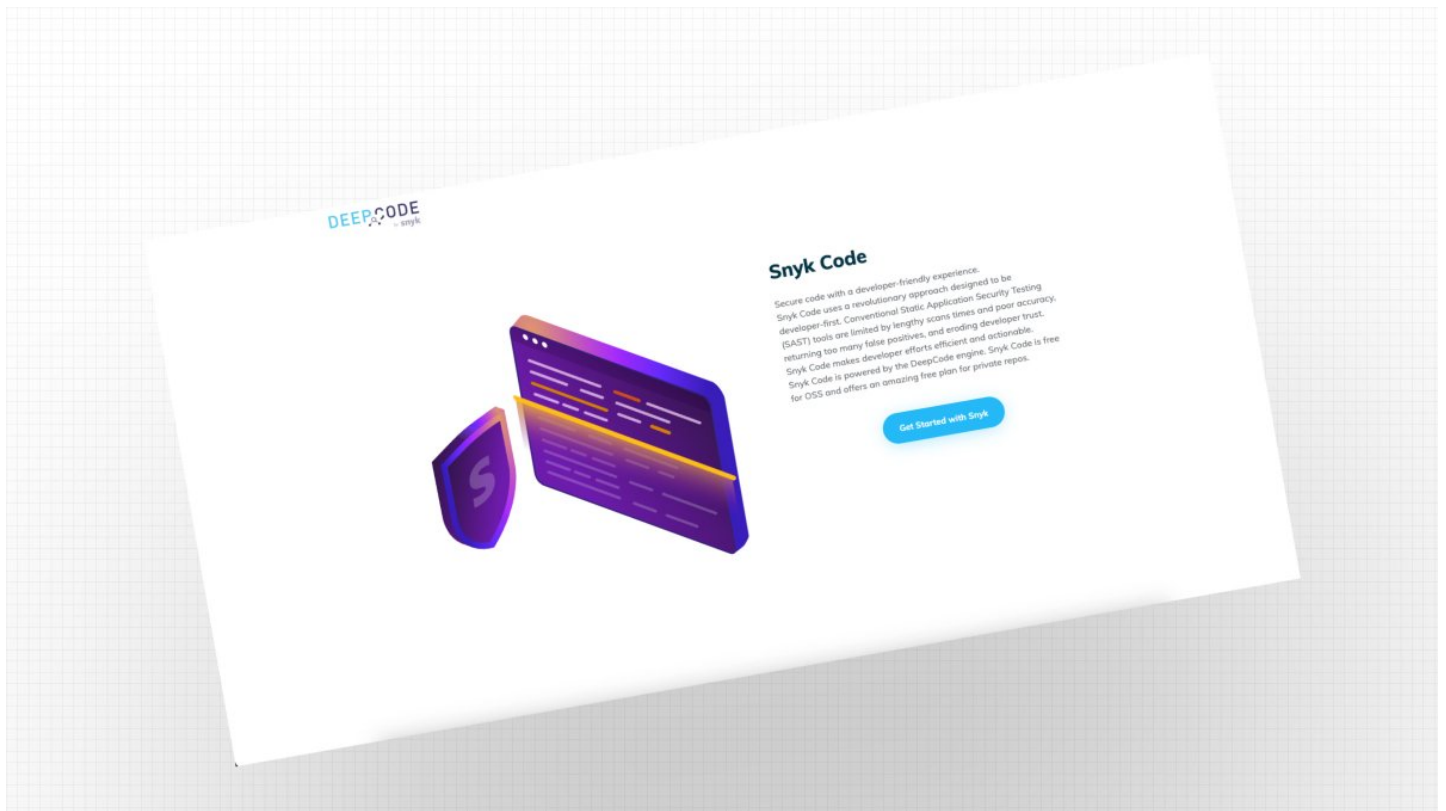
DEEPCODE
by snyk

Snyk Code

Secure code with a developer-friendly experience.
Snyk Code uses a revolutionary approach designed to be developer-first. Conventional Static Application Security Testing (SAST) tools are limited by lengthy scans times and poor accuracy, returning too many false positives, and eroding developer trust. Snyk Code makes developer efforts efficient and actionable.
Snyk Code is powered by the DeepCode engine. Snyk Code is free for OSS and offers an amazing free plan for private repos.

Get Started with Snyk

S